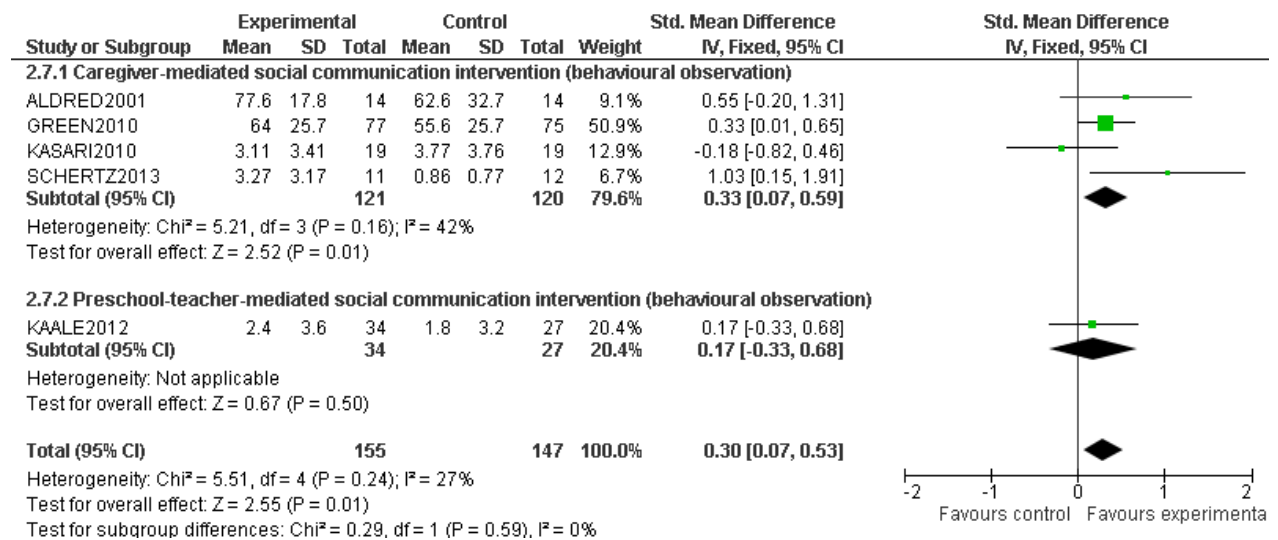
| Study or Subgroup | Experimental Mean | Experimental SD | Experimental Total | Control Mean | Control SD | Control Total | Weight | Std. Mean Difference IV, Fixed, 95% CI |
|---|---|---|---|---|---|---|---|---|
| **2.7.1 Caregiver-mediated social communication intervention (behavioural observation)** | | | | | | | | |
| ALDRED2001 | 77.6 | 17.8 | 14 | 62.6 | 32.7 | 14 | 9.1% | 0.55 [-0.20, 1.31] |
| GREEN2010 | 64 | 25.7 | 77 | 55.6 | 25.7 | 75 | 50.9% | 0.33 [0.01, 0.65] |
| KASARI2010 | 3.11 | 3.41 | 19 | 3.77 | 3.76 | 19 | 12.9% | -0.18 [-0.82, 0.46] |
| SCHERTZ2013 | 3.27 | 3.17 | 11 | 0.86 | 0.77 | 12 | 6.7% | 1.03 [0.15, 1.91] |
| **Subtotal (95% CI)** | | | **121** | | | **120** | **79.6%** | **0.33 [0.07, 0.59]** |

Heterogeneity: Chi² = 5.21, df = 3 (P = 0.16); I² = 42%
Test for overall effect: Z = 2.52 (P = 0.01)

| Study or Subgroup | Experimental Mean | Experimental SD | Experimental Total | Control Mean | Control SD | Control Total | Weight | Std. Mean Difference IV, Fixed, 95% CI |
|---|---|---|---|---|---|---|---|---|
| **2.7.2 Preschool-teacher-mediated social communication intervention (behavioural observation)** | | | | | | | | |
| KAALE2012 | 2.4 | 3.6 | 34 | 1.8 | 3.2 | 27 | 20.4% | 0.17 [-0.33, 0.68] |
| **Subtotal (95% CI)** | | | **34** | | | **27** | **20.4%** | **0.17 [-0.33, 0.68]** |

Heterogeneity: Not applicable
Test for overall effect: Z = 0.67 (P = 0.50)

| | | | | | | | | |
|---|---|---|---|---|---|---|---|---|
| **Total (95% CI)** | | | **155** | | | **147** | **100.0%** | **0.30 [0.07, 0.53]** |

Heterogeneity: Chi² = 5.51, df = 4 (P = 0.24); I² = 27%
Test for overall effect: Z = 2.55 (P = 0.01)
Test for subgroup differences: Chi² = 0.29, df = 1 (P = 0.59), I² = 0%

Std. Mean Difference
IV, Fixed, 95% CI
-2 -1 0 1 2
Favours control Favours experimenta